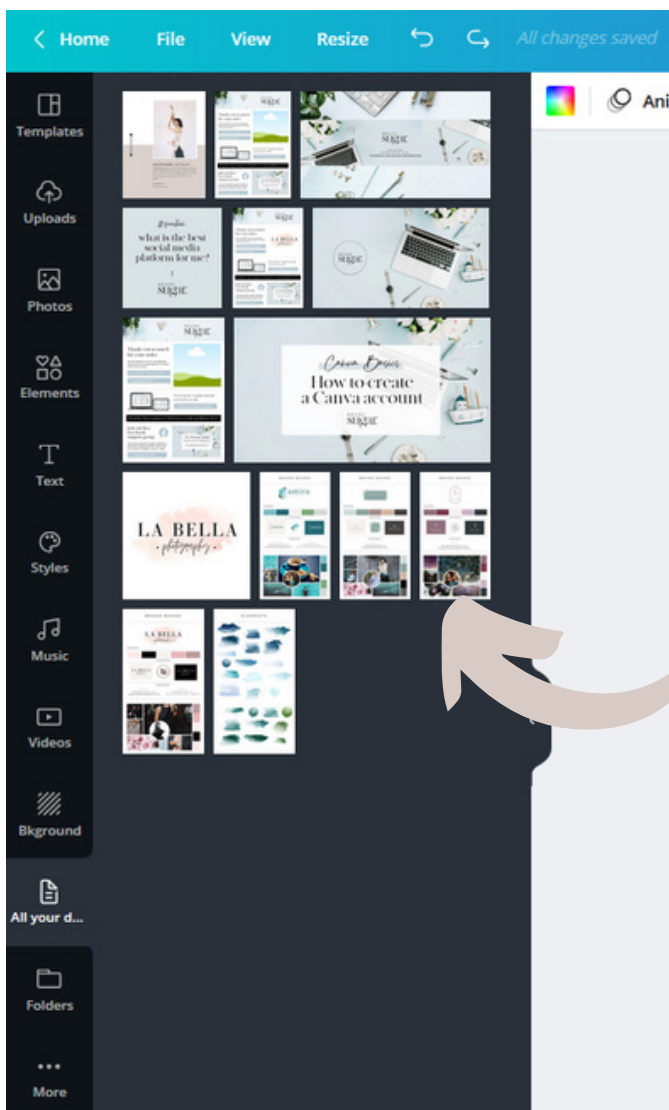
Home File View Resize All changes saved

Ani

Templates
Uploads
Photos
Elements
Text
Styles
Music
Videos
Bkground
All your d...
Folders
More

what is the best social media platform for me?

Canva Basics
How to create a Canva account

LA BELLA
photography